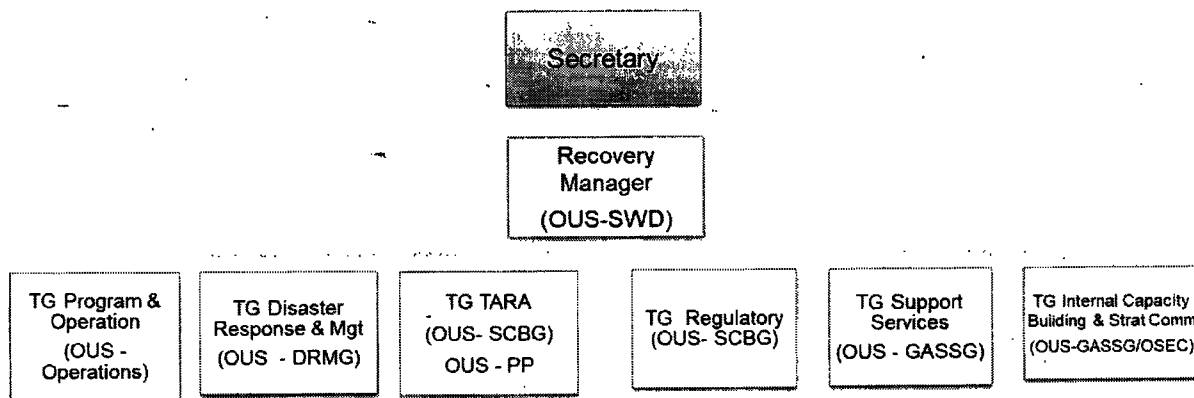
Secretary

Recovery Manager (OUS-SWD)

TG Program & Operation (OUS - Operations)

TG Disaster Response & Mgt (OUS - DRMG)

TG TARA (OUS- SCBG) OUS - PP

TG Regulatory (OUS- SCBG)

TG Support Services (OUS - GASSG)

TG Internal Capacity Building & Strat Comm (OUS-GASSG/OSEC)